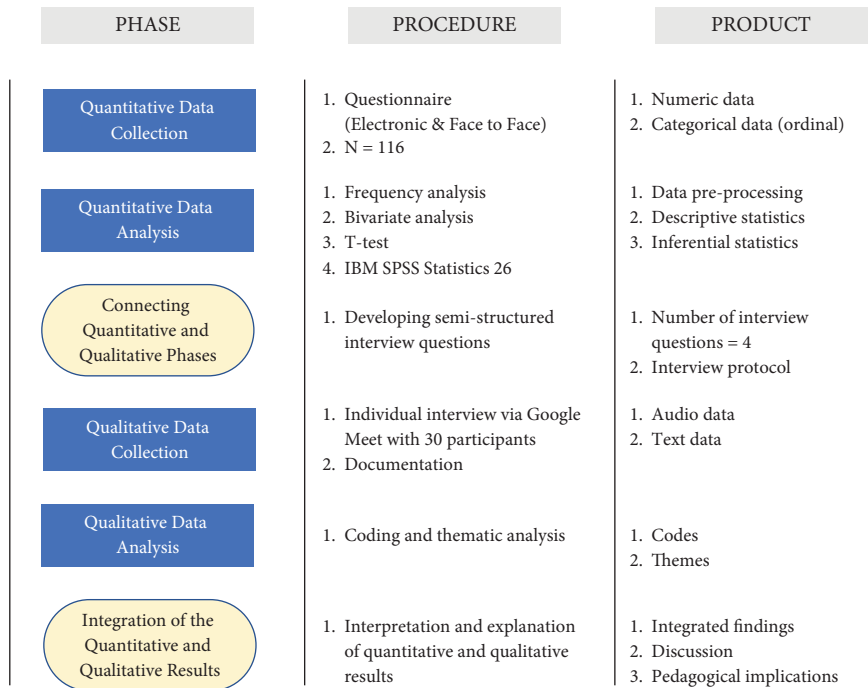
| PHASE | PROCEDURE | PRODUCT |
|---|---|---|
| Quantitative Data Collection | 1. Questionnaire (Electronic & Face to Face) 2. N = 116 | 1. Numeric data 2. Categorical data (ordinal) |
| Quantitative Data Analysis | 1. Frequency analysis 2. Bivariate analysis 3. T-test 4. IBM SPSS Statistics 26 | 1. Data pre-processing 2. Descriptive statistics 3. Inferential statistics |
| Connecting Quantitative and Qualitative Phases | 1. Developing semi-structured interview questions | 1. Number of interview questions = 4 2. Interview protocol |
| Qualitative Data Collection | 1. Individual interview via Google Meet with 30 participants 2. Documentation | 1. Audio data 2. Text data |
| Qualitative Data Analysis | 1. Coding and thematic analysis | 1. Codes 2. Themes |
| Integration of the Quantitative and Qualitative Results | 1. Interpretation and explanation of quantitative and qualitative results | 1. Integrated findings 2. Discussion 3. Pedagogical implications |